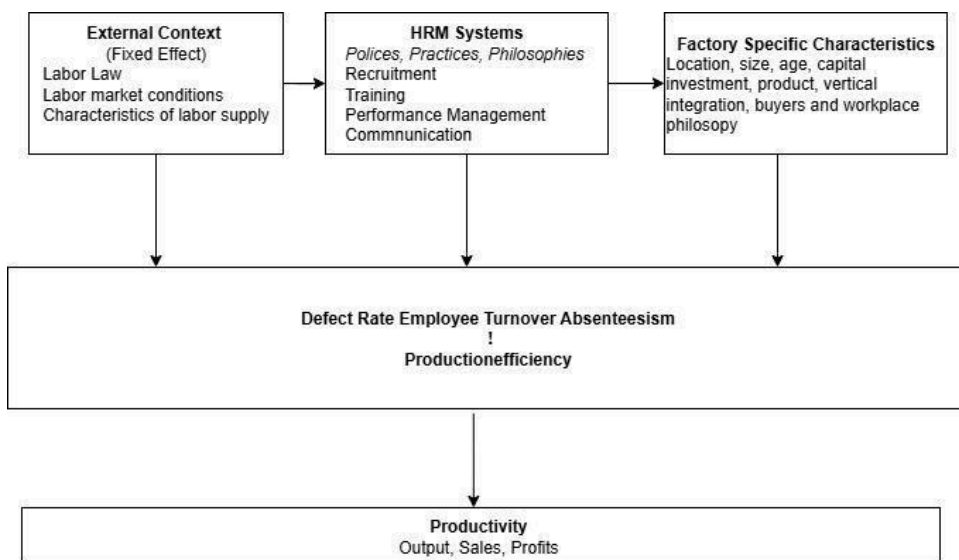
External Context
(Fixed Effect)
Labor Law
Labor market conditions
Characteristics of labor supply

HRM Systems
Polices, Practices, Philosophies
Recruitment
Training
Performance Management
Commnunication

Factory Specific Characteristics
Location, size, age, capital investment, product, vertical integration, buyers and workplace philosopy

Defect Rate Employee Turnover Absenteesism
!
Productionefficiency

Productivity
Output, Sales, Profits